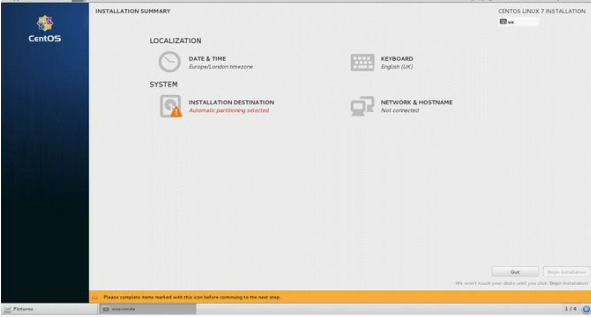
CentOS

INSTALLATION SUMMARY

CENTOS LINUX 7 INSTALLATION

uk

LOCALIZATION

DATE & TIME
Europe/London timezone

KEYBOARD
English (UK)

SYSTEM

INSTALLATION DESTINATION
Automatic partitioning selected

NETWORK & HOSTNAME
Not connected

Quit

Begin Installation

We won't touch your disks until you click 'Begin Installation'.

Please complete items marked with this icon before continuing to the next step.

Pictures

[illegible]

1 / 4